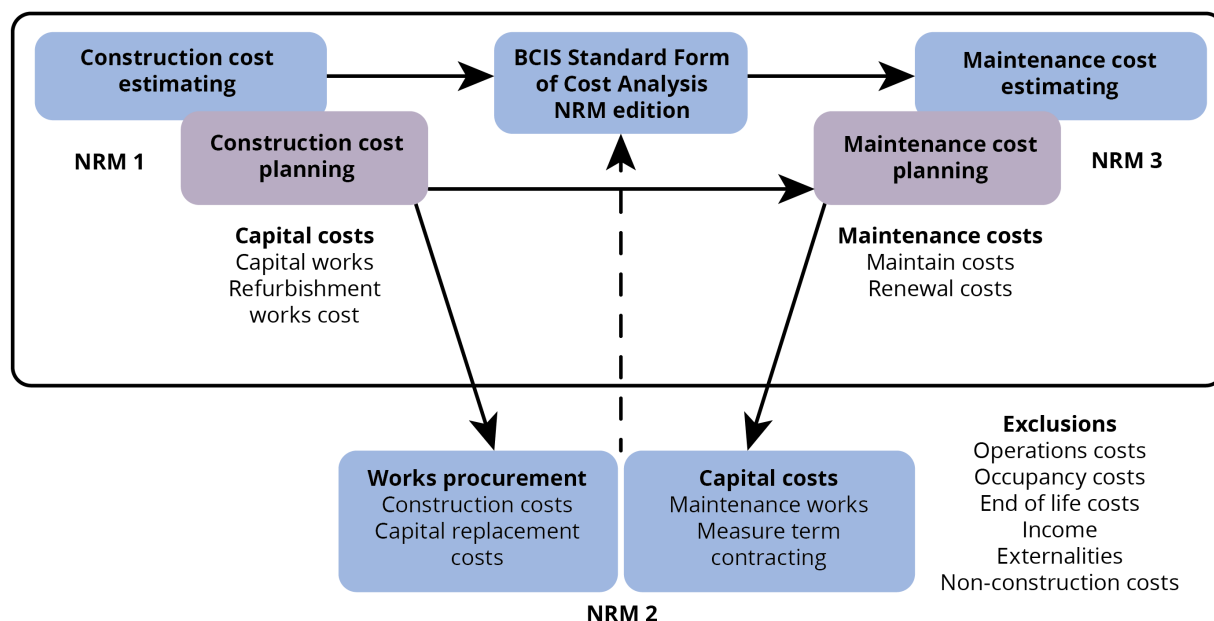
Construction cost estimating

BCIS Standard Form of Cost Analysis NRM edition

Maintenance cost estimating

Construction cost planning

NRM 1

Maintenance cost planning

NRM 3

Capital costs
Capital works
Refurbishment works cost

Maintenance costs
Maintain costs
Renewal costs

Exclusions
Operations costs
Occupancy costs
End of life costs
Income
Externalities
Non-construction costs

Works procurement
Construction costs
Capital replacement costs

Capital costs
Maintenance works
Measure term contracting

NRM 2